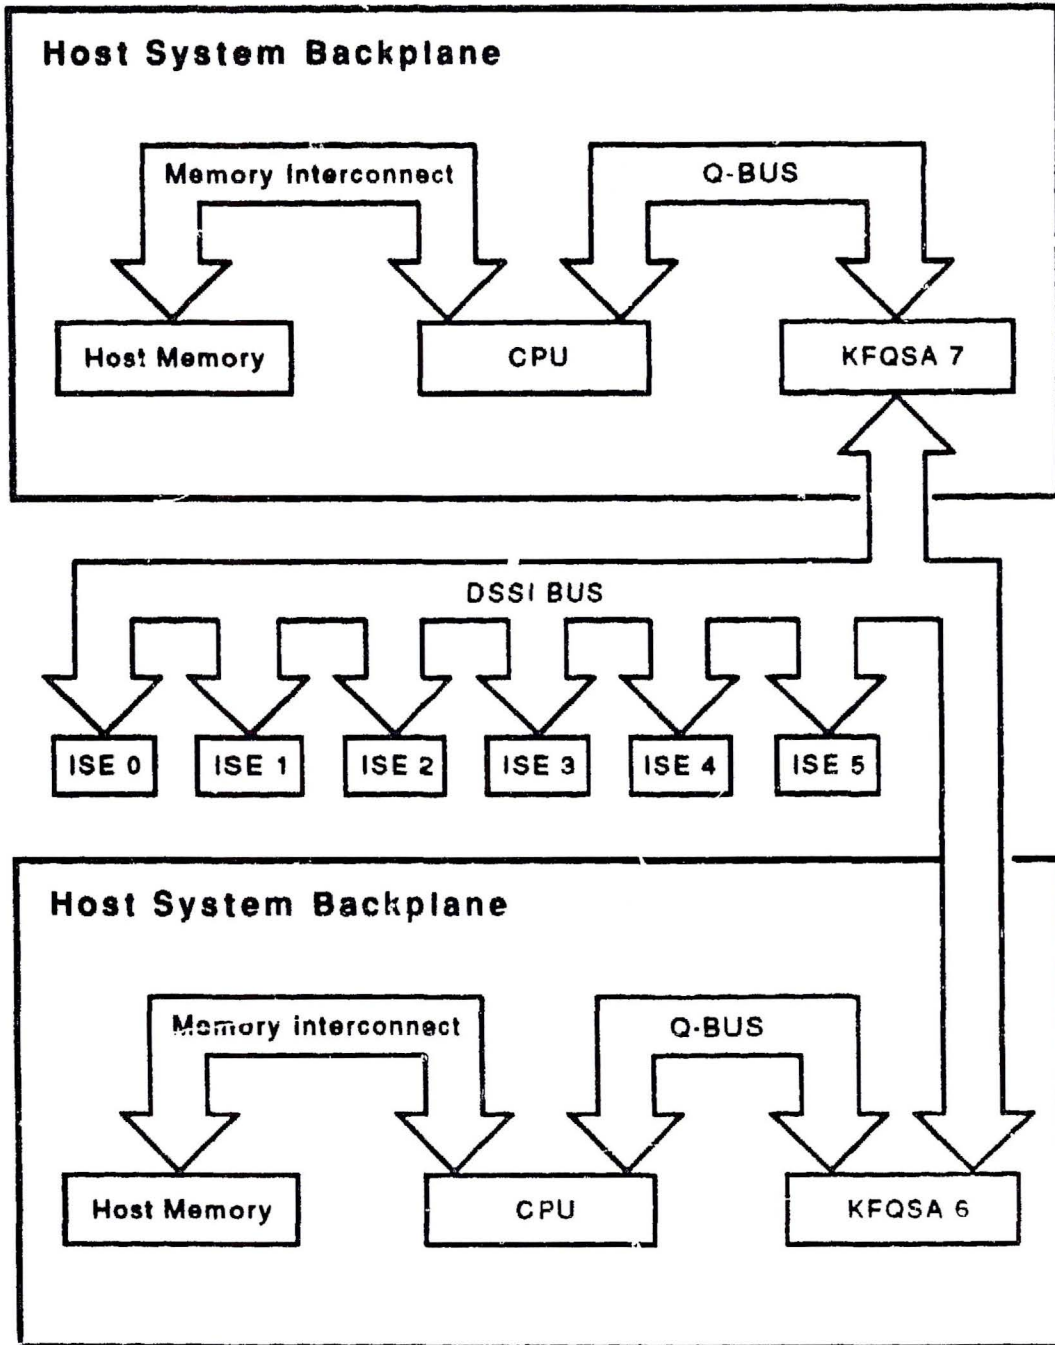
Host System Backplane

Memory Interconnect

Q-BUS

Host Memory

CPU

KFQSA 7

DSSI BUS

ISE 0

ISE 1

ISE 2

ISE 3

ISE 4

ISE 5

Host System Backplane

Memory interconnect

Q-BUS

Host Memory

CPU

KFQSA 6